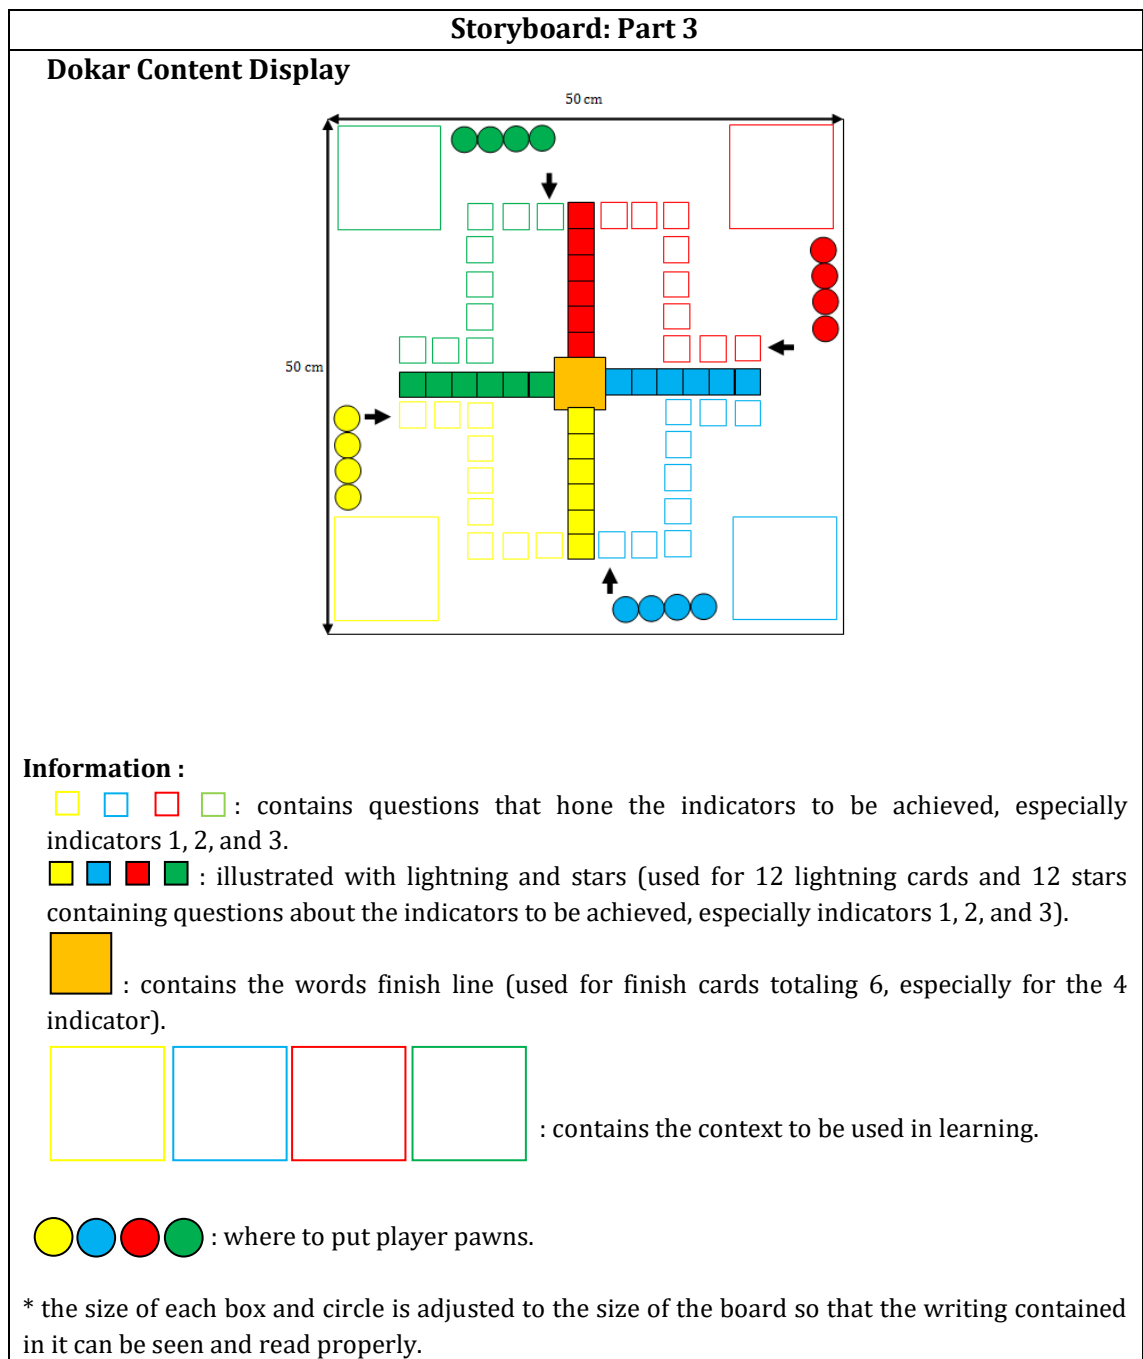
Storyboard: Part 3

Dokar Content Display

50 cm

50 cm

Information :

: contains questions that hone the indicators to be achieved, especially indicators 1, 2, and 3.

: illustrated with lightning and stars (used for 12 lightning cards and 12 stars containing questions about the indicators to be achieved, especially indicators 1, 2, and 3).

: contains the words finish line (used for finish cards totaling 6, especially for the 4 indicator).

: contains the context to be used in learning.

: where to put player pawns.

* the size of each box and circle is adjusted to the size of the board so that the writing contained in it can be seen and read properly.